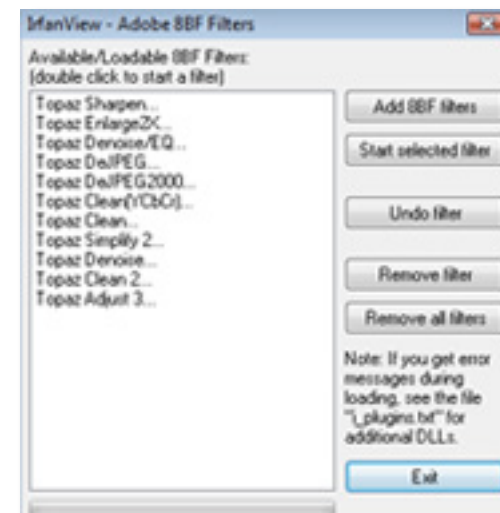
IrfanView - Adobe 8BF Filters

Available/Loadable 8BF Filters:
(double click to start a filter)

Topaz Sharpen...
Topaz EnlargeZX...
Topaz Denoise/EQ...
Topaz DeJPEG...
Topaz DeJPEG2000...
Topaz Clean(YCbCr)...
Topaz Clean...
Topaz Simplify 2...
Topaz Denoise...
Topaz Clean 2...
Topaz Adjust 3...

Add 8BF filters

Start selected filter

Undo filter

Remove filter

Remove all filters

Note: If you get error messages during loading, see the file "i_plugins.txt" for additional DLLs.

Exit